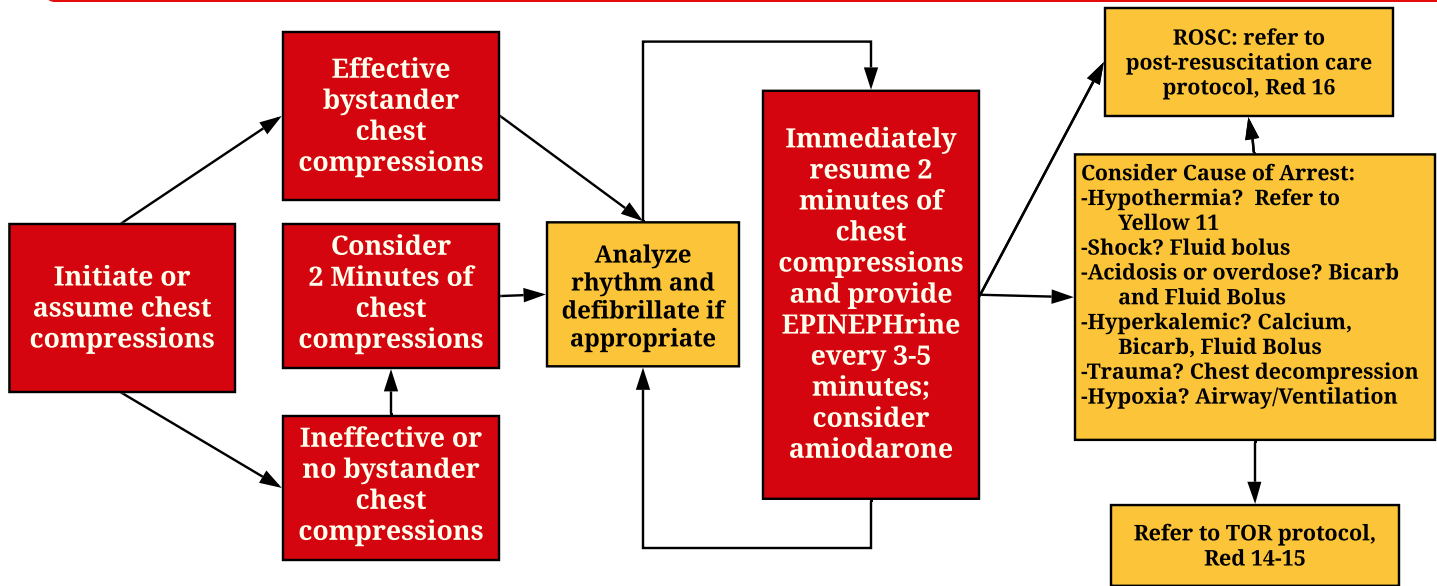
Initiate or assume chest compressions

Effective bystander chest compressions

Consider 2 Minutes of chest compressions

Ineffective or no bystander chest compressions

Analyze rhythm and defibrillate if appropriate

Immediately resume 2 minutes of chest compressions and provide EPINEPHrine every 3-5 minutes; consider amiodarone

ROSC: refer to post-resuscitation care protocol, Red 16

Consider Cause of Arrest:
-Hypothermia? Refer to Yellow 11
-Shock? Fluid bolus
-Acidosis or overdose? Bicarb and Fluid Bolus
-Hyperkalemic? Calcium, Bicarb, Fluid Bolus
-Trauma? Chest decompression
-Hypoxia? Airway/Ventilation

Refer to TOR protocol, Red 14-15